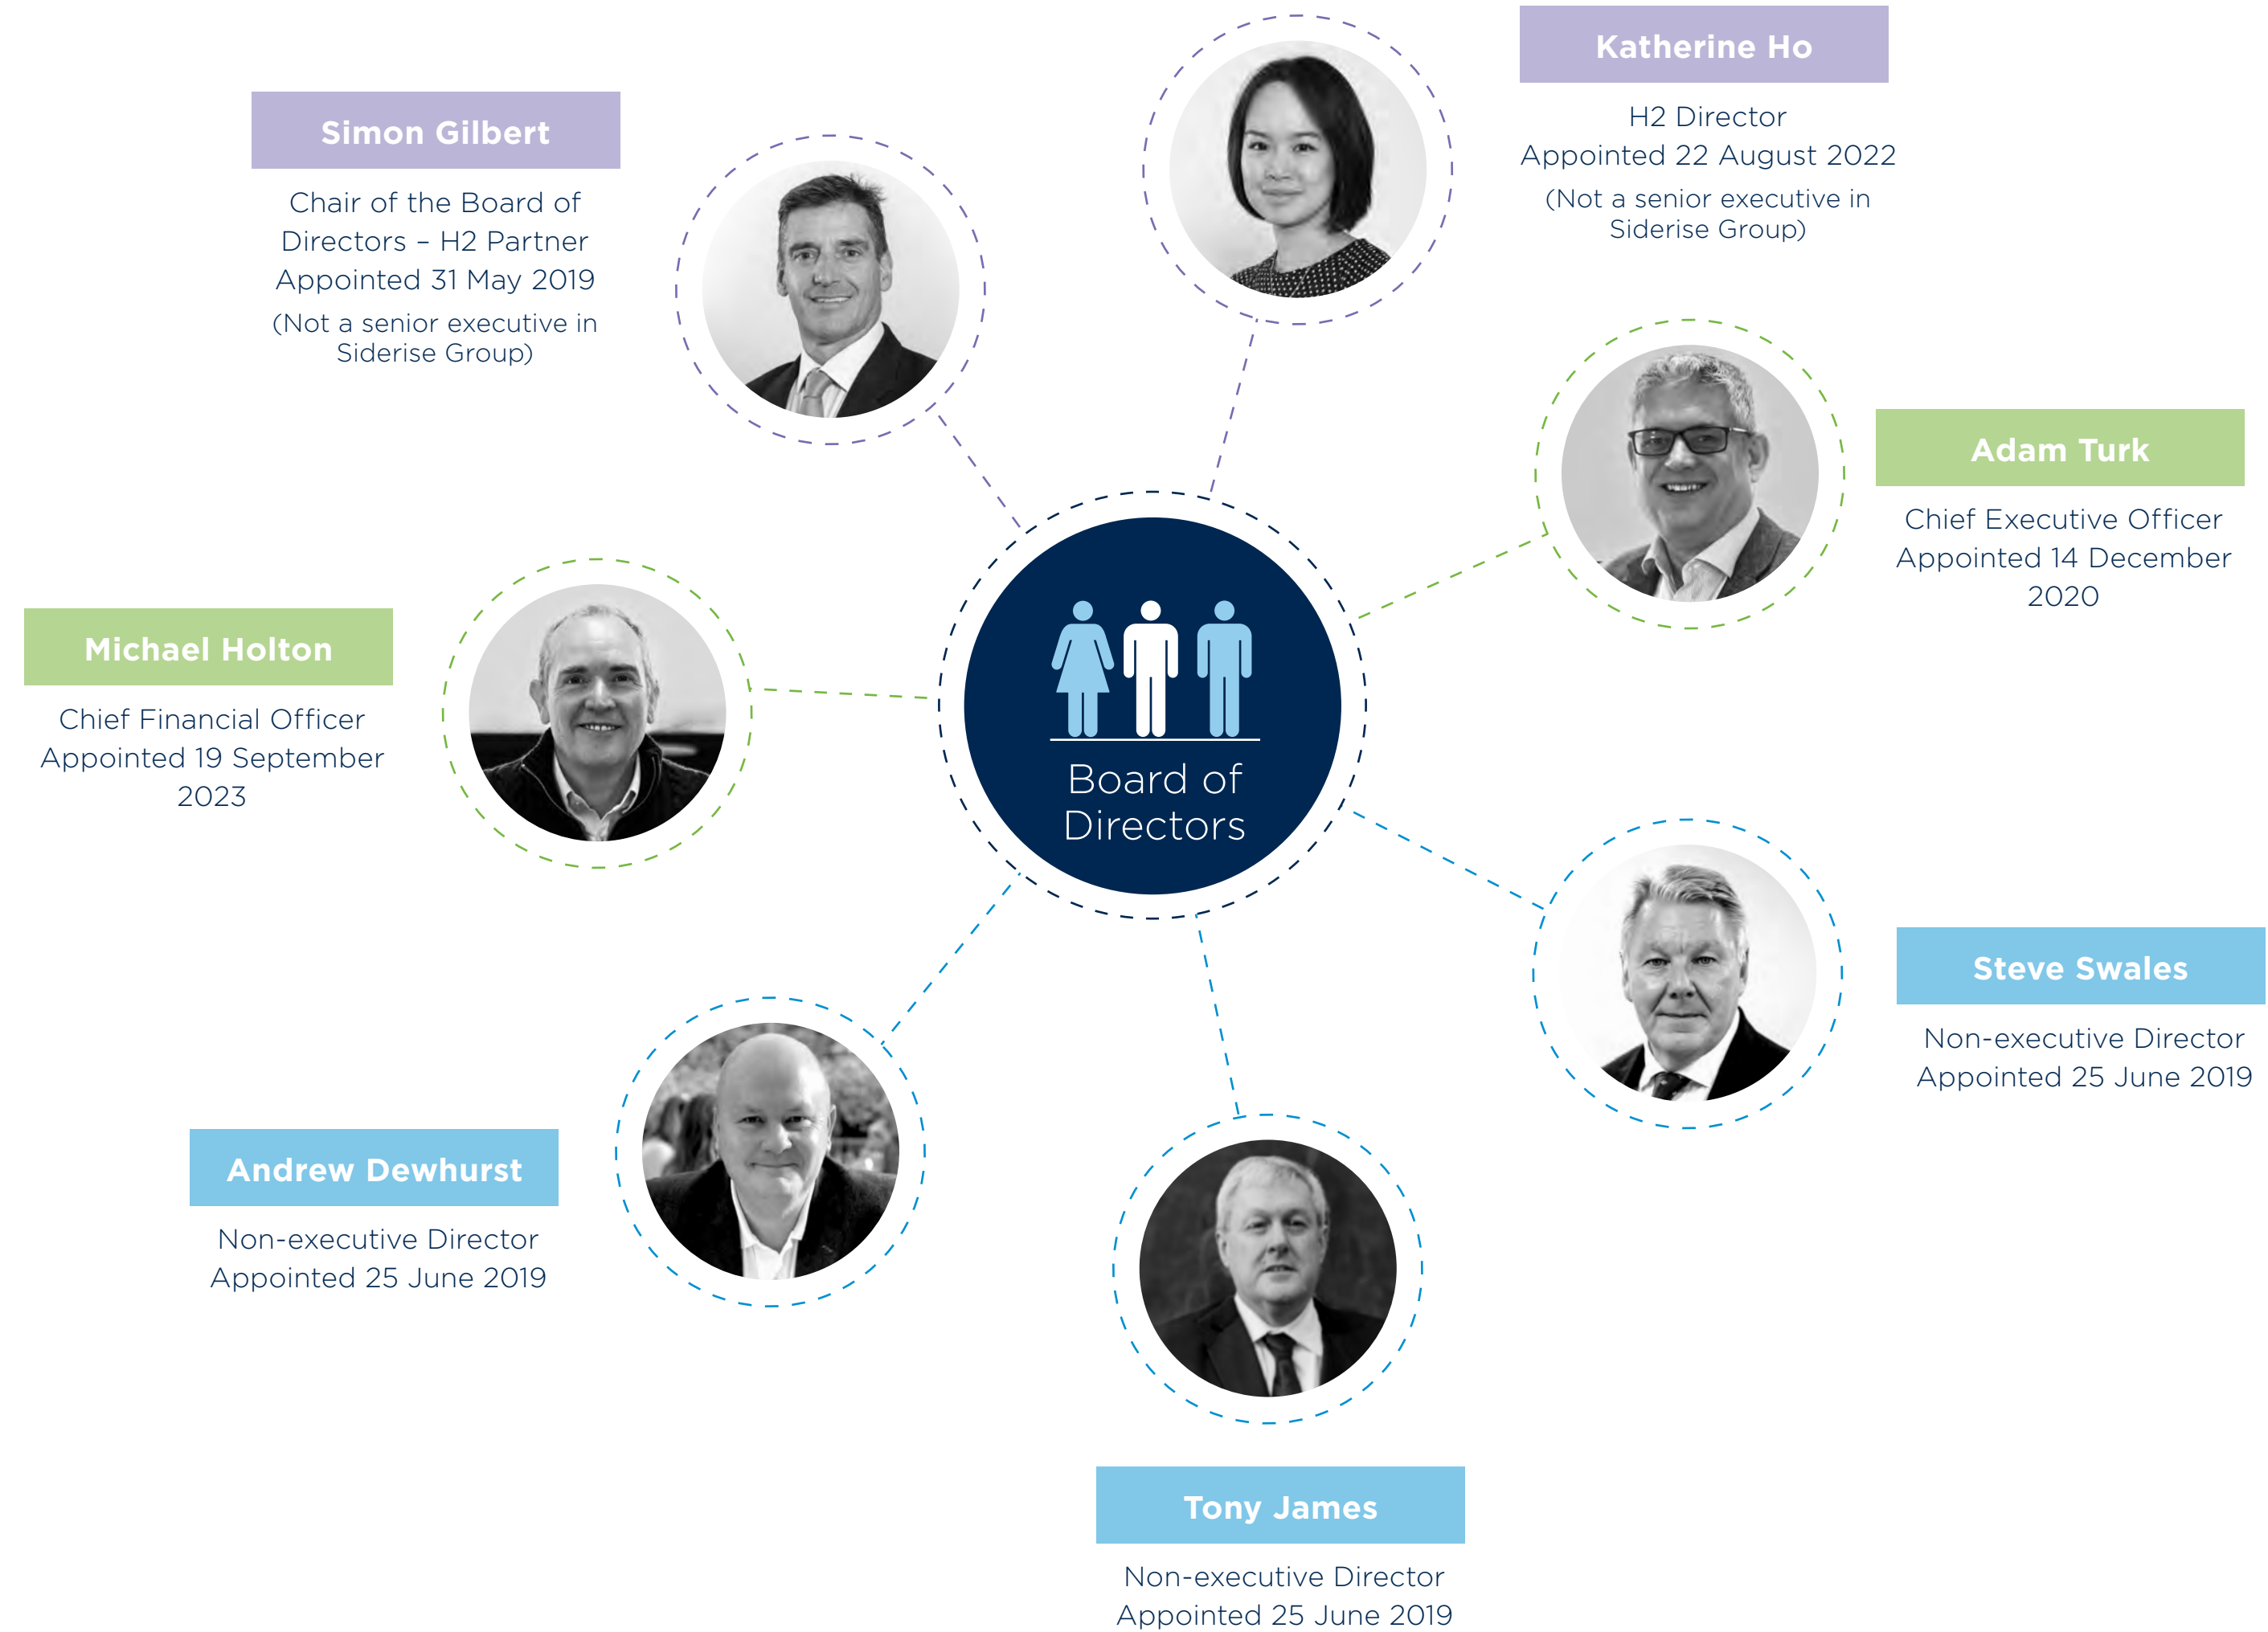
Katherine Ho

H2 Director
Appointed 22 August 2022
(Not a senior executive in Siderise Group)

Simon Gilbert

Chair of the Board of Directors – H2 Partner
Appointed 31 May 2019
(Not a senior executive in Siderise Group)

Adam Turk

Chief Executive Officer
Appointed 14 December 2020

Michael Holton

Chief Financial Officer
Appointed 19 September 2023

Board of Directors

Steve Swales

Non-executive Director
Appointed 25 June 2019

Andrew Dewhurst

Non-executive Director
Appointed 25 June 2019

Tony James

Non-executive Director
Appointed 25 June 2019